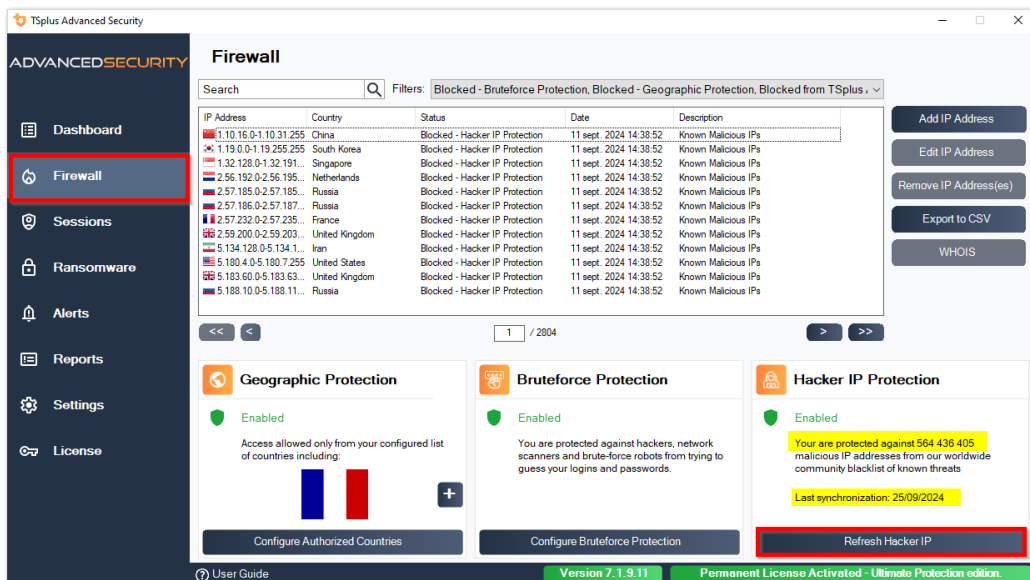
TSplus Advanced Security

ADVANCEDSECURITY

Dashboard
Firewall
Sessions
Ransomware
Alerts
Reports
Settings
License

Firewall

Search
Filters: Blocked - Bruteforce Protection, Blocked - Geographic Protection, Blocked from TSplus

| IP Address | Country | Status | Date | Description |
|---|---|---|---|---|
| 1.10.16.0-1.10.31.255 | China | Blocked - Hacker IP Protection | 11 sept. 2024 14:38:52 | Known Malicious IPs |
| 1.19.0.0-1.19.255.255 | South Korea | Blocked - Hacker IP Protection | 11 sept. 2024 14:38:52 | Known Malicious IPs |
| 1.32.128.0-1.32.191... | Singapore | Blocked - Hacker IP Protection | 11 sept. 2024 14:38:52 | Known Malicious IPs |
| 2.56.192.0-2.56.195... | Netherlands | Blocked - Hacker IP Protection | 11 sept. 2024 14:38:52 | Known Malicious IPs |
| 2.57.185.0-2.57.185... | Russia | Blocked - Hacker IP Protection | 11 sept. 2024 14:38:52 | Known Malicious IPs |
| 2.57.186.0-2.57.187... | Russia | Blocked - Hacker IP Protection | 11 sept. 2024 14:38:52 | Known Malicious IPs |
| 2.57.232.0-2.57.235... | France | Blocked - Hacker IP Protection | 11 sept. 2024 14:38:52 | Known Malicious IPs |
| 2.59.200.0-2.59.203... | United Kingdom | Blocked - Hacker IP Protection | 11 sept. 2024 14:38:52 | Known Malicious IPs |
| 5.134.128.0-5.134.1... | Iran | Blocked - Hacker IP Protection | 11 sept. 2024 14:38:52 | Known Malicious IPs |
| 5.180.4.0-5.180.7.255 | United States | Blocked - Hacker IP Protection | 11 sept. 2024 14:38:52 | Known Malicious IPs |
| 5.183.60.0-5.183.63... | United Kingdom | Blocked - Hacker IP Protection | 11 sept. 2024 14:38:52 | Known Malicious IPs |
| 5.188.10.0-5.188.11... | Russia | Blocked - Hacker IP Protection | 11 sept. 2024 14:38:52 | Known Malicious IPs |

Add IP Address
Edit IP Address
Remove IP Address(es)
Export to CSV
WHOIS

<< < 1 / 2804 > >>

Geographic Protection
Enabled
Access allowed only from your configured list of countries including:
+
Configure Authorized Countries

Bruteforce Protection
Enabled
You are protected against hackers, network scanners and brute-force robots from trying to guess your logins and passwords.
Configure Bruteforce Protection

Hacker IP Protection
Enabled
Your are protected against 564 436 405 malicious IP addresses from our worldwide community blacklist of known threats
Last synchronization: 25/09/2024
Refresh Hacker IP

User Guide
Version 7.1.9.11
Permanent License Activated - Ultimate Protection edition.